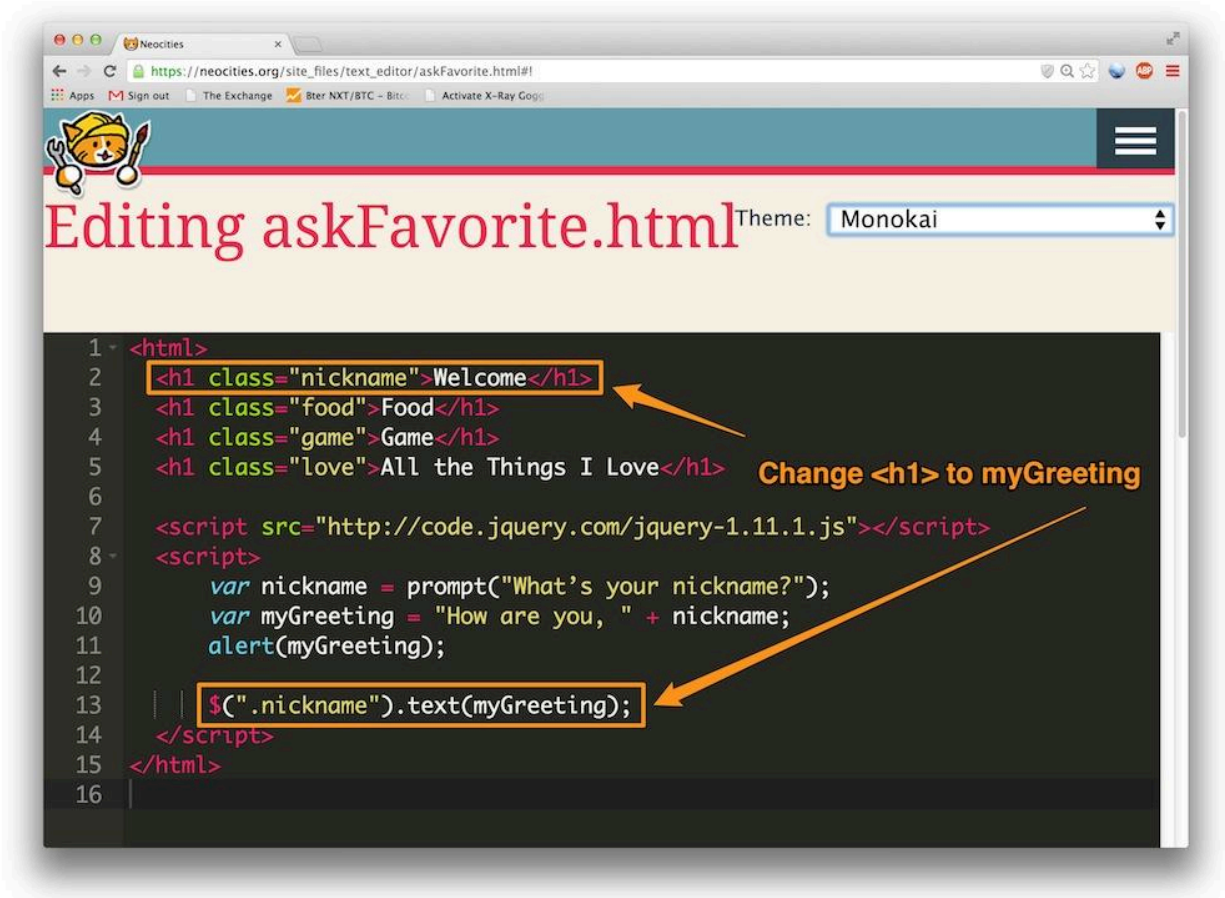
Neocities ×

https://neocities.org/site_files/text_editor/askFavorite.html#!

Apps Sign out The Exchange Bter NXT/BTC – Bitc Activate X-Ray Gogg

Editing askFavorite.html

Theme: Monokai

1 <html>
2 <h1 class="nickname">Welcome</h1>
3 <h1 class="food">Food</h1>
4 <h1 class="game">Game</h1>
5 <h1 class="love">All the Things I Love</h1>
6
7 <script src="http://code.jquery.com/jquery-1.11.1.js"></script>
8 <script>
9 var nickname = prompt("What's your nickname?");
10 var myGreeting = "How are you, " + nickname;
11 alert(myGreeting);
12
13 $(".nickname").text(myGreeting);
14 </script>
15 </html>
16

Change <h1> to myGreeting